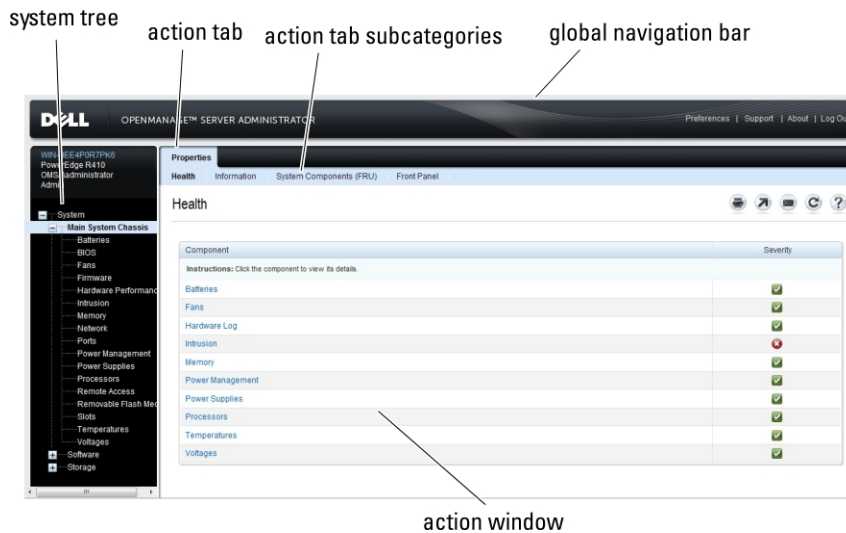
system tree

action tab

action tab subcategories

global navigation bar

DELL OPENMANAGE™ SERVER ADMINISTRATOR

Preferences | Support | About | Log Ou

WIN-EE4P0R7PK6
PowerEdge R410
OMS\administrator
Admi

System
Main System Chassis
Batteries
BIOS
Fans
Firmware
Hardware Performanc
Intrusion
Memory
Network
Ports
Power Management
Power Supplies
Processors
Remote Access
Removable Flash Med
Slots
Temperatures
Voltages
Software
Storage

Properties

Health Information System Components (FRU) Front Panel

Health

| Component | Severity |
|---|---|
| Instructions: Click the component to view its details. | |
| Batteries | |
| Fans | |
| Hardware Log | |
| Intrusion | |
| Memory | |
| Power Management | |
| Power Supplies | |
| Processors | |
| Temperatures | |
| Voltages | |

action window